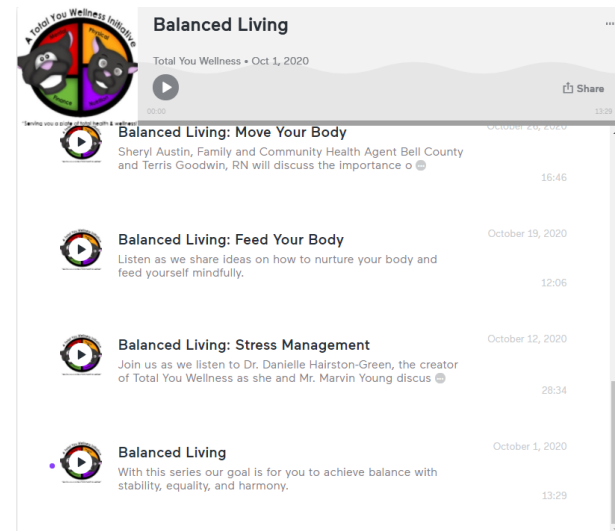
A Total You Wellness Initiative

"Serving you a plate of total health & wellness"

Balanced Living

Total You Wellness • Oct 1, 2020

00:00

Share

13:29

October 26, 2020

Balanced Living: Move Your Body

Sheryl Austin, Family and Community Health Agent Bell County and Terris Goodwin, RN will discuss the importance o

16:46

Balanced Living: Feed Your Body

October 19, 2020

Listen as we share ideas on how to nurture your body and feed yourself mindfully.

12:06

Balanced Living: Stress Management

October 12, 2020

Join us as we listen to Dr. Danielle Hairston-Green, the creator of Total You Wellness as she and Mr. Marvin Young discus

28:34

Balanced Living

October 1, 2020

With this series our goal is for you to achieve balance with stability, equality, and harmony.

13:29